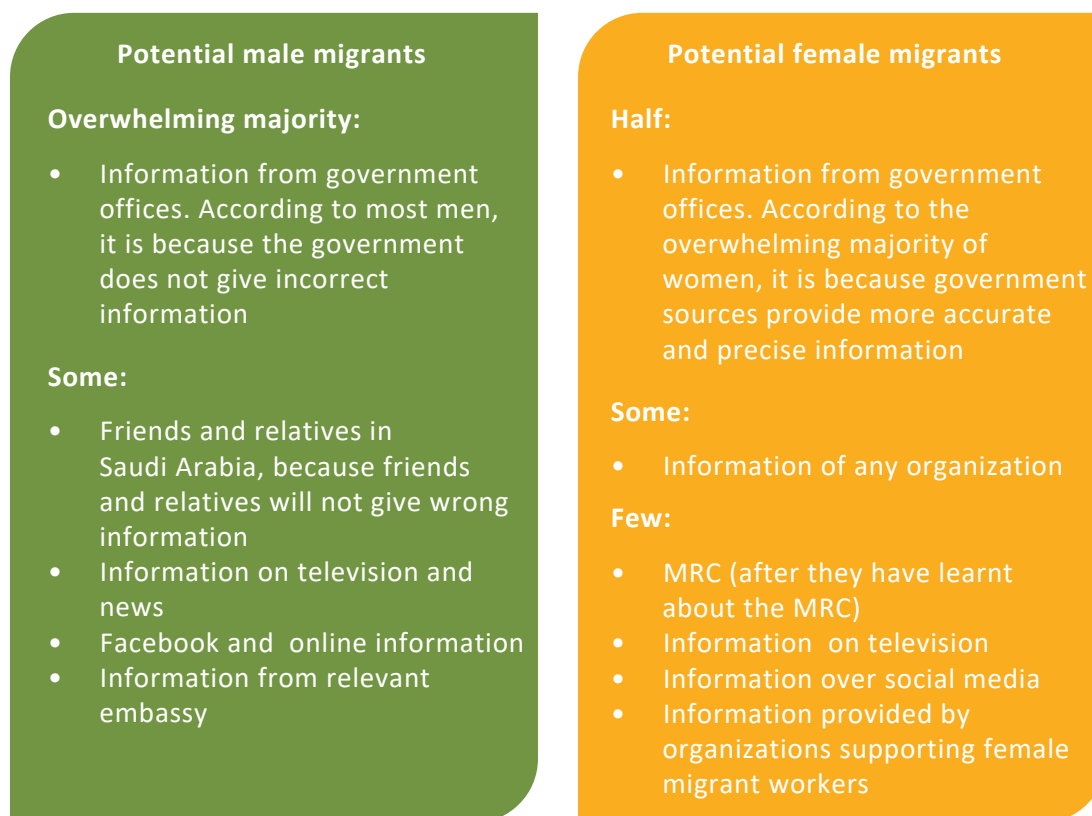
Potential male migrants

Overwhelming majority:

• Information from government offices. According to most men, it is because the government does not give incorrect information

Some:

• Friends and relatives in Saudi Arabia, because friends and relatives will not give wrong information
• Information on television and news
• Facebook and online information
• Information from relevant embassy

Potential female migrants

Half:

• Information from government offices. According to the overwhelming majority of women, it is because government sources provide more accurate and precise information

Some:

• Information of any organization

Few:

• MRC (after they have learnt about the MRC)
• Information on television
• Information over social media
• Information provided by organizations supporting female migrant workers